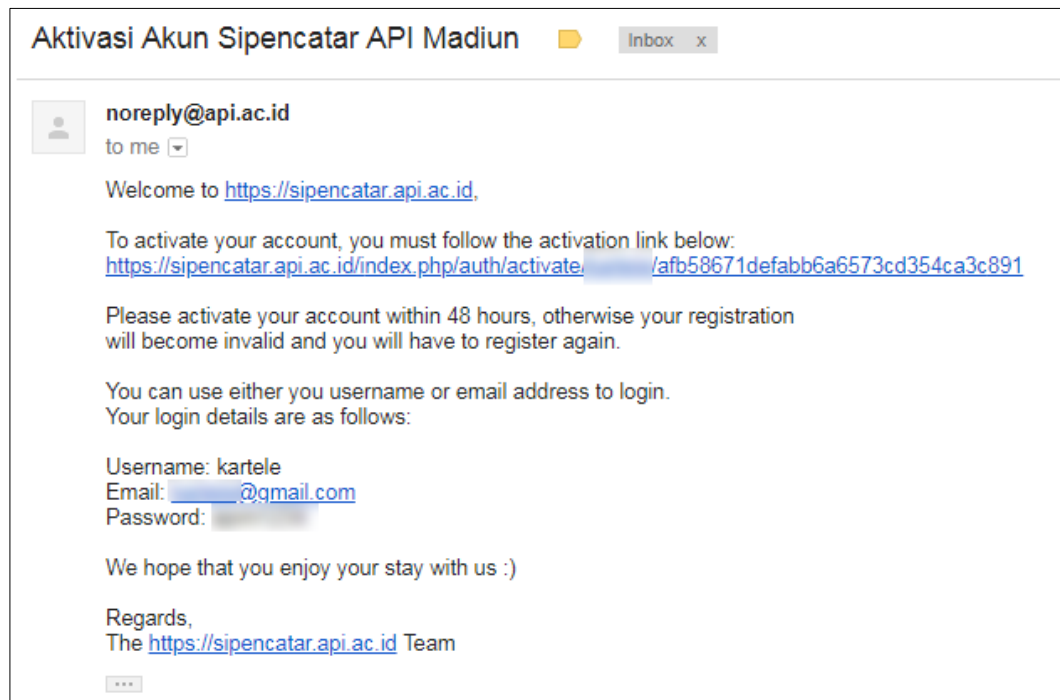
Aktivasi Akun Sipencatar API Madiun

Inbox x

noreply@api.ac.id

to me

Welcome to https://sipencatar.api.ac.id,

To activate your account, you must follow the activation link below:
https://sipencatar.api.ac.id/index.php/auth/activate/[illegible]/afb58671defabb6a6573cd354ca3c891

Please activate your account within 48 hours, otherwise your registration will become invalid and you will have to register again.

You can use either you username or email address to login.
Your login details are as follows:

Username: kartele
Email: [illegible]@gmail.com
Password: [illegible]

We hope that you enjoy your stay with us :)

Regards,
The https://sipencatar.api.ac.id Team

...